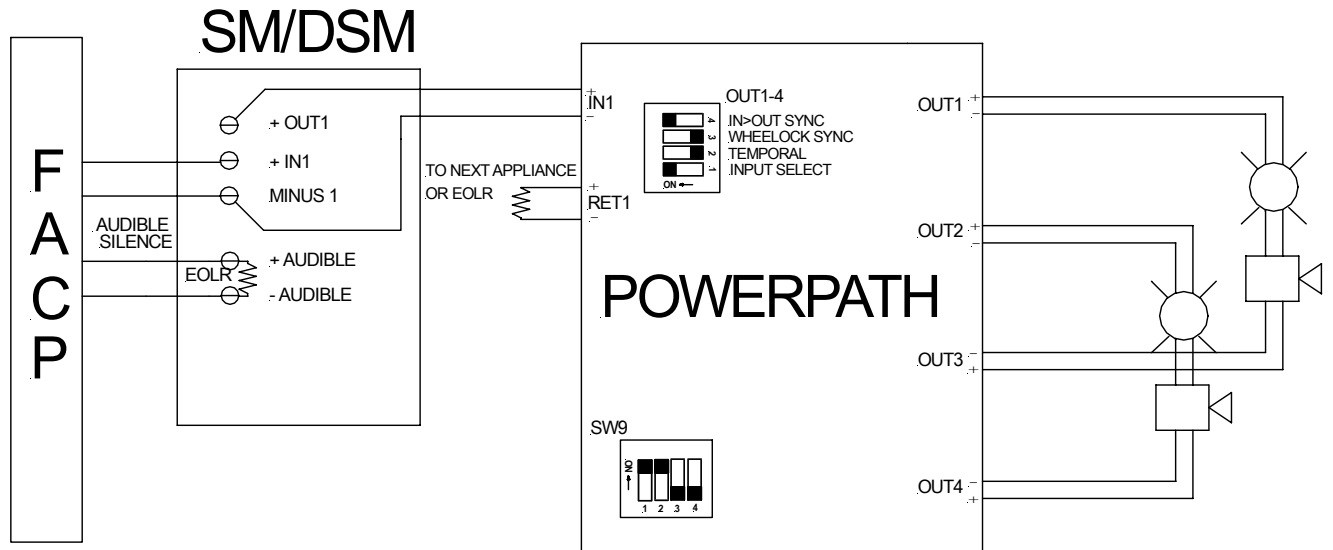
SM/DSM

F
A
C
P

+ OUT1
+ IN1
MINUS 1
AUDIBLE SILENCE
+ AUDIBLE
EOLR
- AUDIBLE

+
IN1
−

TO NEXT APPLIANCE OR EOLR

+
RET1
−

OUT1-4
4 IN>OUT SYNC
3 WHEELOCK SYNC
2 TEMPORAL
1 INPUT SELECT
ON ←

POWERPATH

SW9
ON ←
1 2 3 4

OUT1 +
−
OUT2 +
−
OUT3 −
+
OUT4 −
+